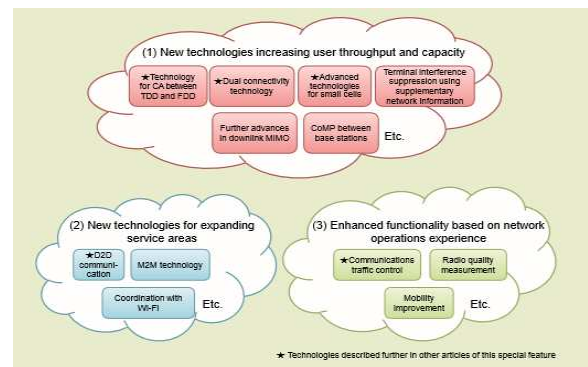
(1) New technologies increasing user throughput and capacity

★Technology for CA between TDD and FDD

★Dual connectivity technology

★Advanced technologies for small cells

Terminal interference suppression using supplementary network information

Further advances in downlink MIMO

CoMP between base stations

Etc.

(2) New technologies for expanding service areas

★D2D communication

M2M technology

Coordination with Wi-Fi

Etc.

(3) Enhanced functionality based on network operations experience

★Communications traffic control

Radio quality measurement

Mobility improvement

Etc.

★ Technologies described further in other articles of this special feature